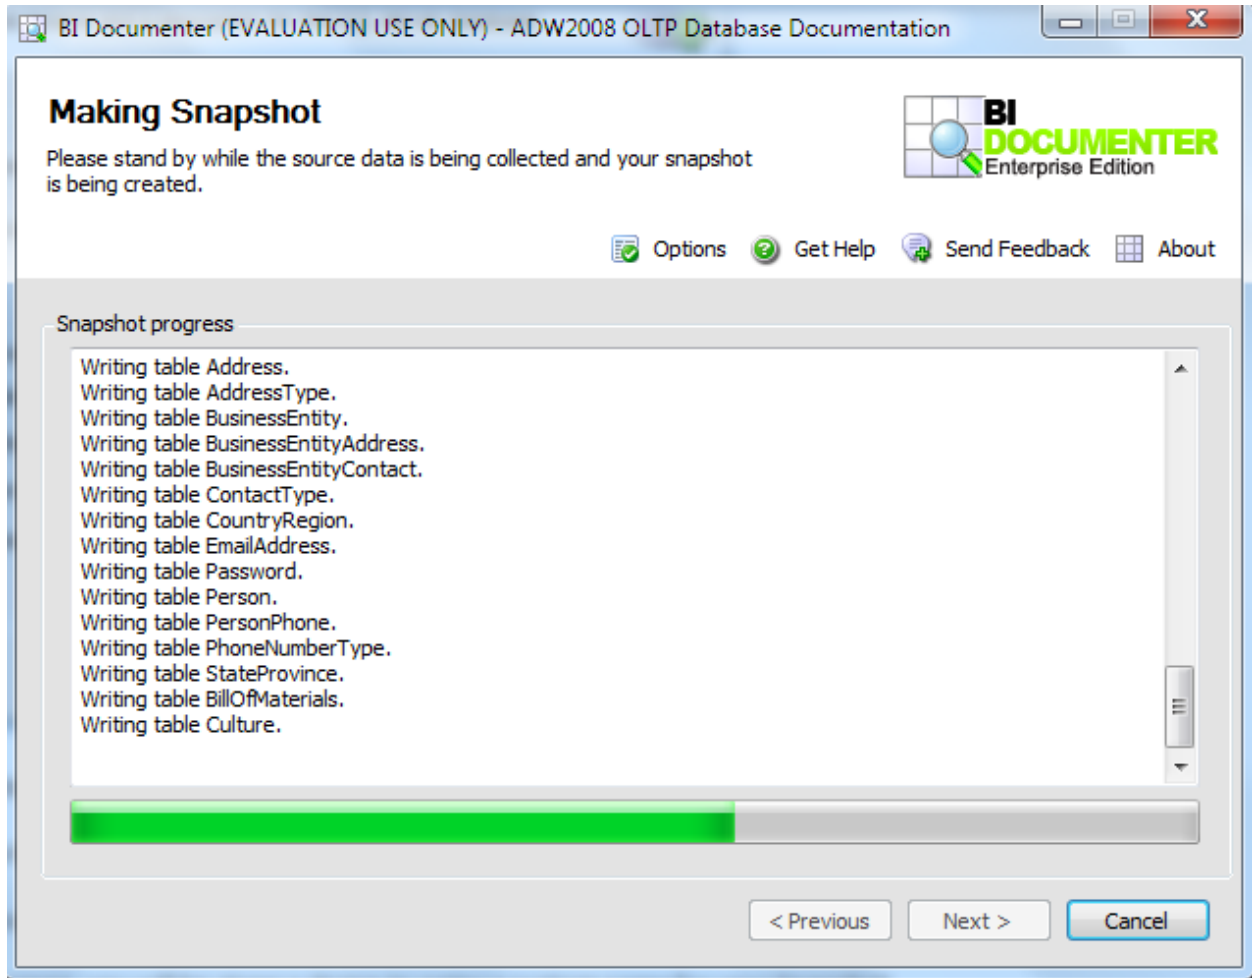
BI Documenter (EVALUATION USE ONLY) - ADW2008 OLTP Database Documentation

Making Snapshot

Please stand by while the source data is being collected and your snapshot is being created.

BI DOCUMENTER Enterprise Edition

Options Get Help Send Feedback About

Snapshot progress

Writing table Address.
Writing table AddressType.
Writing table BusinessEntity.
Writing table BusinessEntityAddress.
Writing table BusinessEntityContact.
Writing table ContactType.
Writing table CountryRegion.
Writing table EmailAddress.
Writing table Password.
Writing table Person.
Writing table PersonPhone.
Writing table PhoneNumberType.
Writing table StateProvince.
Writing table BillOfMaterials.
Writing table Culture.

< Previous Next > Cancel